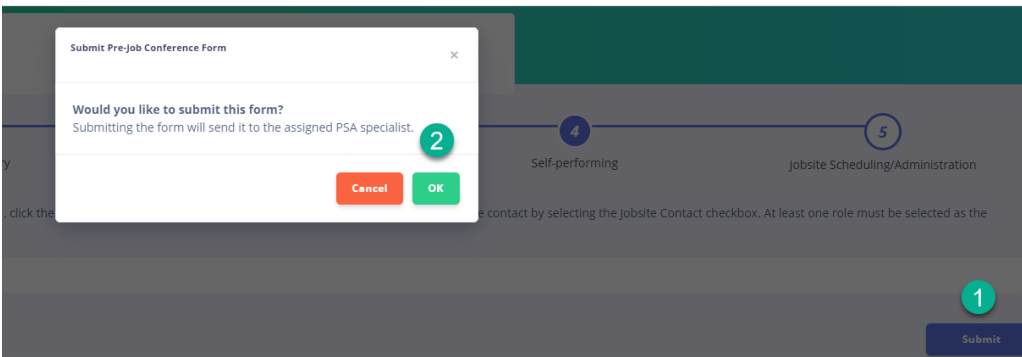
Submit Pre-Job Conference Form

×

Would you like to submit this form?
Submitting the form will send it to the assigned PSA specialist.

2

Cancel

OK

4

5

y

Self-performing

Jobsite Scheduling/Administration

, click the

e contact by selecting the Jobsite Contact checkbox. At least one role must be selected as the

1

Submit